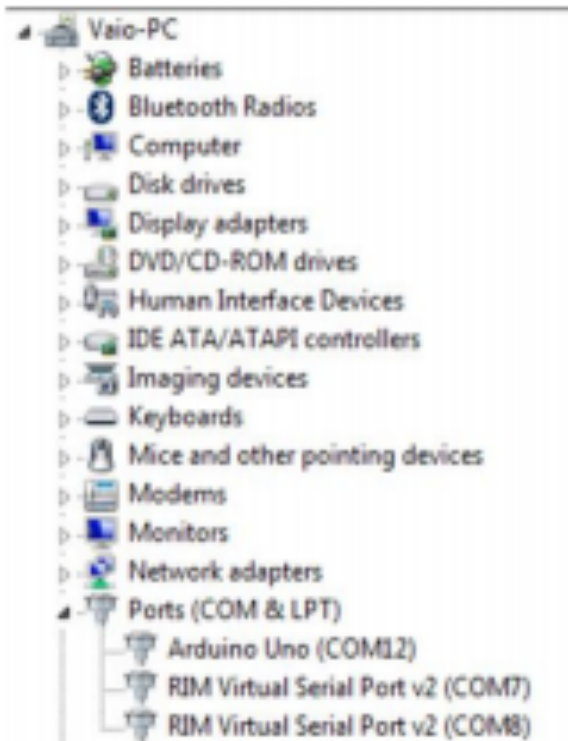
Vaio-PC
Batteries
Bluetooth Radios
Computer
Disk drives
Display adapters
DVD/CD-ROM drives
Human Interface Devices
IDE ATA/ATAPI controllers
Imaging devices
Keyboards
Mice and other pointing devices
Modems
Monitors
Network adapters
Ports (COM & LPT)
Arduino Uno (COM12)
RIM Virtual Serial Port v2 (COM7)
RIM Virtual Serial Port v2 (COM8)